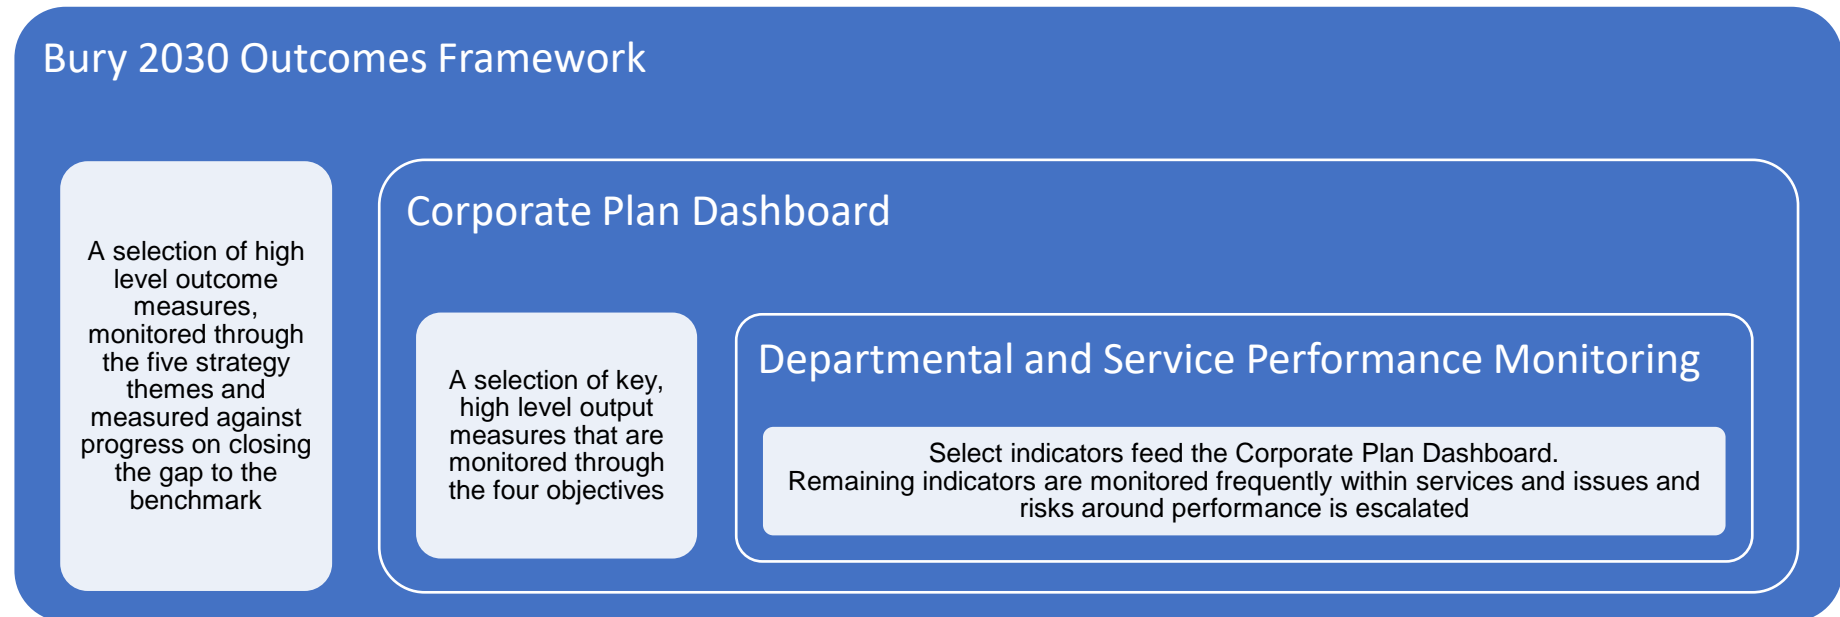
Bury 2030 Outcomes Framework

A selection of high level outcome measures, monitored through the five strategy themes and measured against progress on closing the gap to the benchmark

Corporate Plan Dashboard

A selection of key, high level output measures that are monitored through the four objectives

Departmental and Service Performance Monitoring

Select indicators feed the Corporate Plan Dashboard.
Remaining indicators are monitored frequently within services and issues and risks around performance is escalated